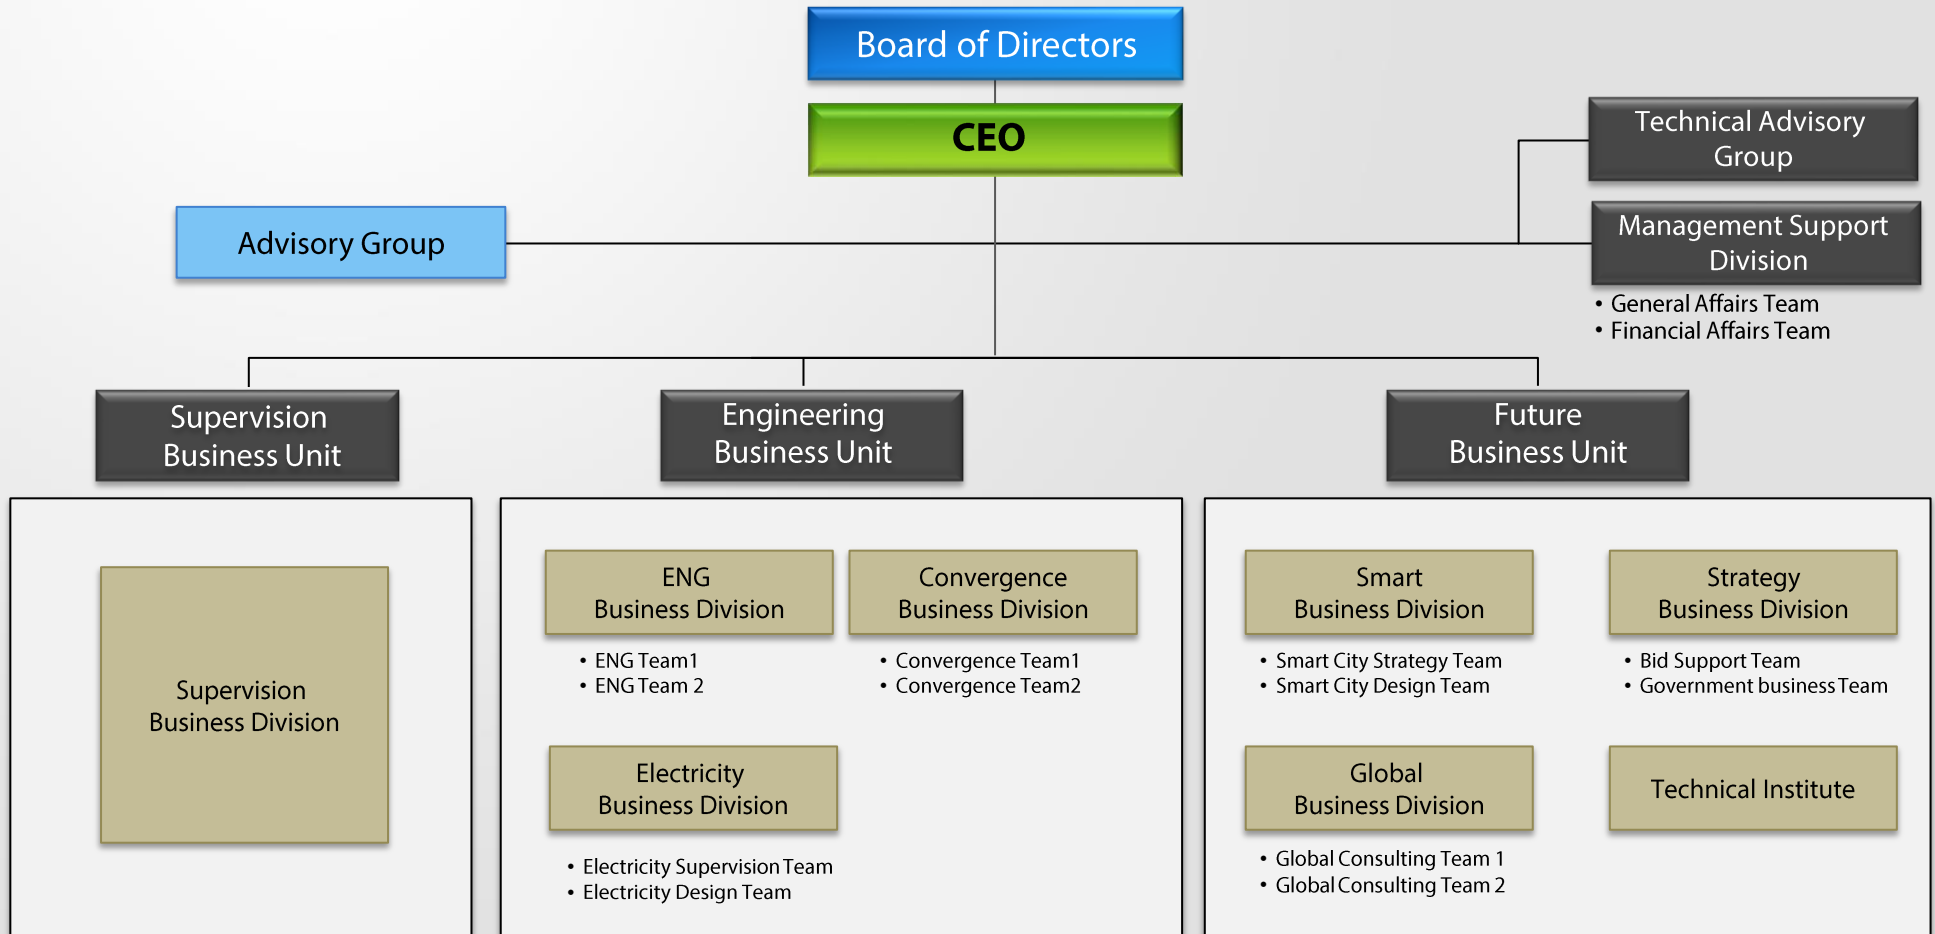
Board of Directors

CEO

Technical Advisory Group

Advisory Group

Management Support Division

• General Affairs Team
• Financial Affairs Team

Supervision Business Unit

Engineering Business Unit

Future Business Unit

Supervision Business Division

ENG Business Division

• ENG Team1
• ENG Team 2

Convergence Business Division

• Convergence Team1
• Convergence Team2

Electricity Business Division

• Electricity Supervision Team
• Electricity Design Team

Smart Business Division

• Smart City Strategy Team
• Smart City Design Team

Strategy Business Division

• Bid Support Team
• Government business Team

Global Business Division

• Global Consulting Team 1
• Global Consulting Team 2

Technical Institute